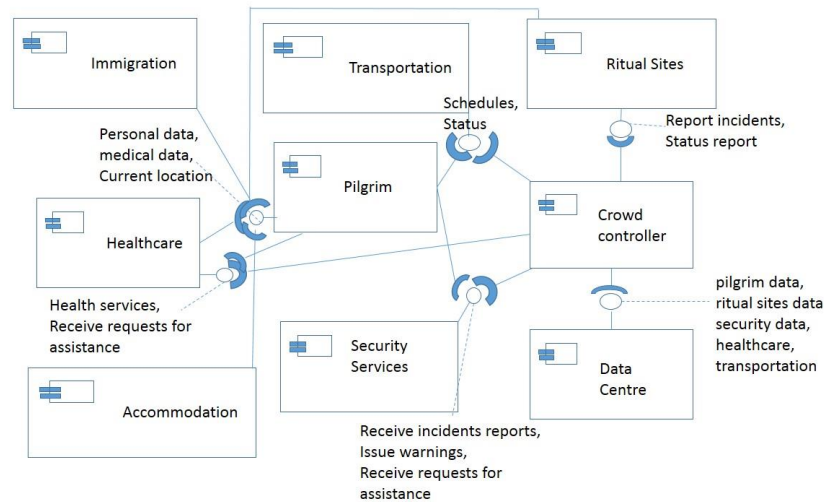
Immigration

Transportation

Ritual Sites

Schedules, Status

Report incidents, Status report

Personal data, medical data, Current location

Pilgrim

Crowd controller

Healthcare

Health services, Receive requests for assistance

pilgrim data, ritual sites data security data, healthcare, transportation

Security Services

Data Centre

Accommodation

Receive incidents reports, Issue warnings, Receive requests for assistance